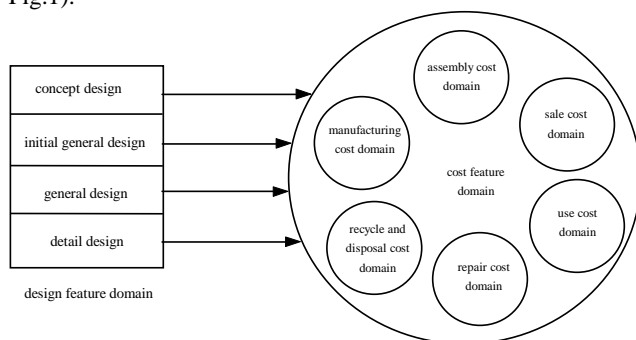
Fig.1).

concept design

initial general design

general design

detail design

design feature domain

assembly cost domain

sale cost domain

manufacturing cost domain

cost feature domain

use cost domain

recycle and disposal cost domain

repair cost domain